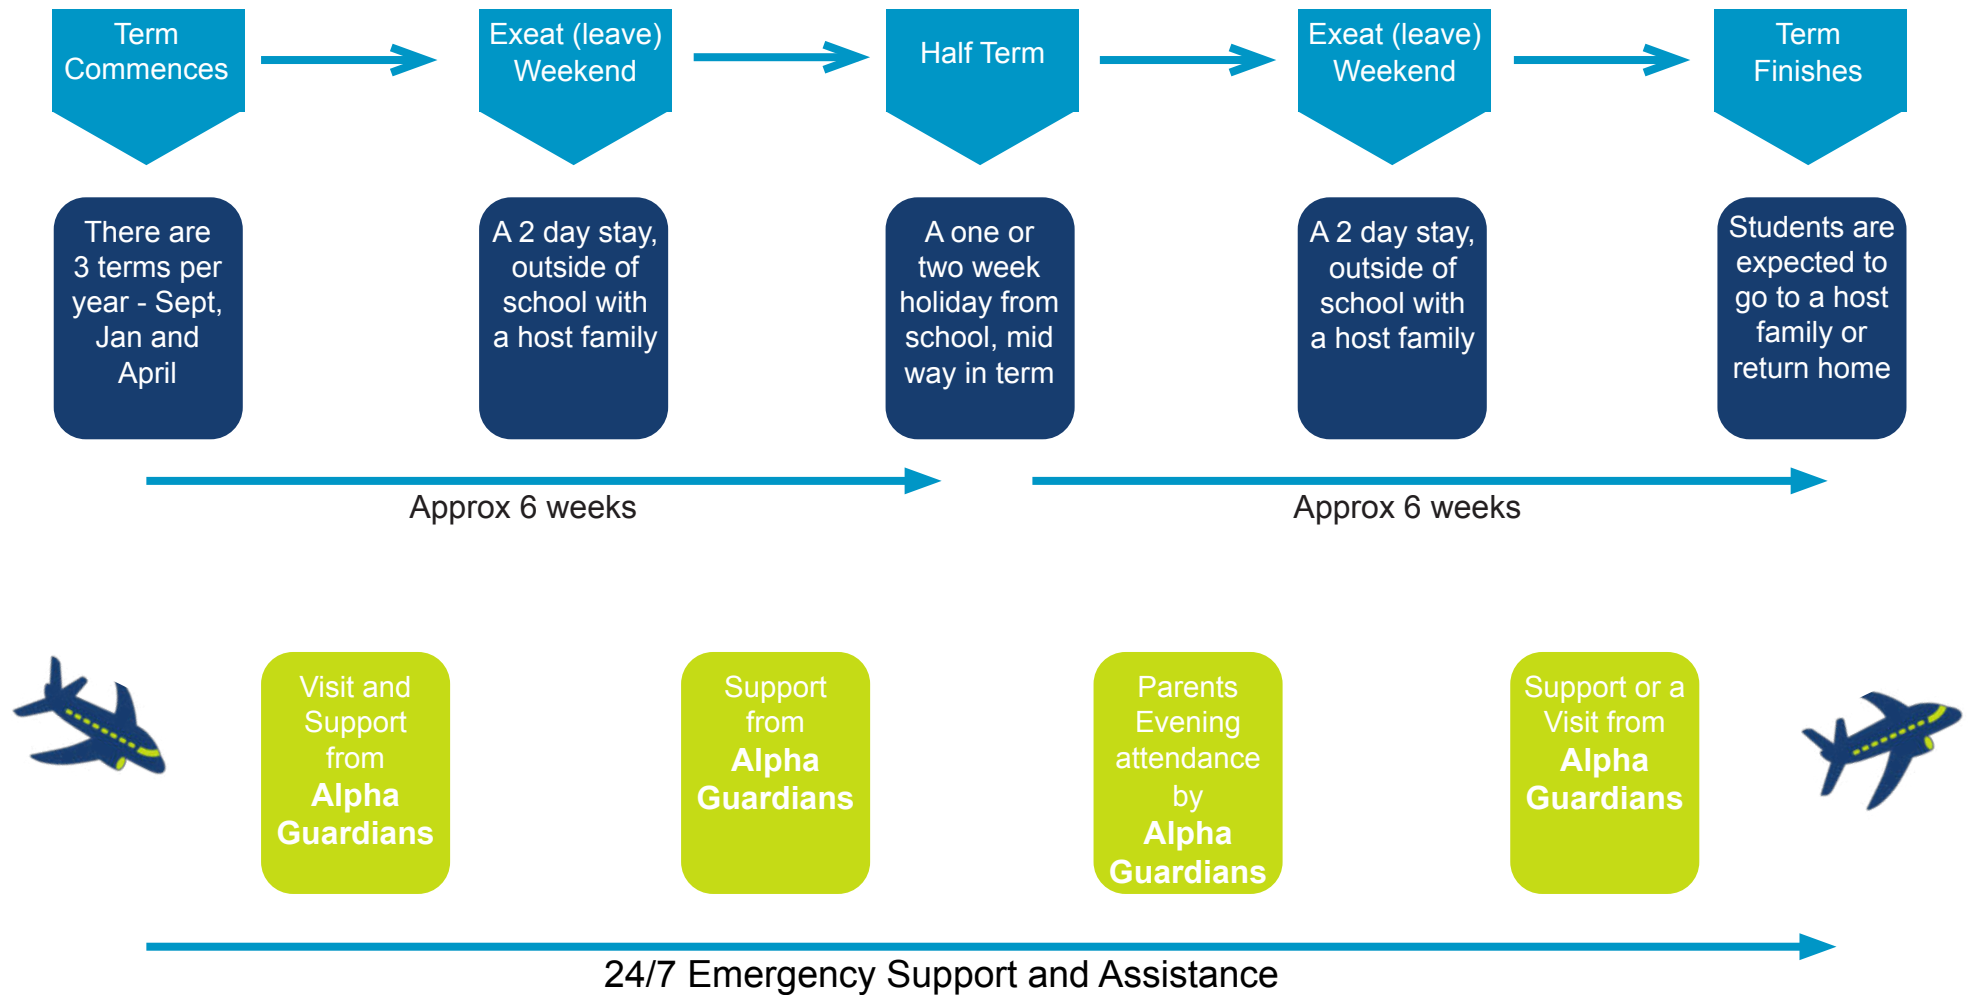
Term Commences

Exeat (leave) Weekend

Half Term

Exeat (leave) Weekend

Term Finishes

There are 3 terms per year - Sept, Jan and April

A 2 day stay, outside of school with a host family

A one or two week holiday from school, mid way in term

A 2 day stay, outside of school with a host family

Students are expected to go to a host family or return home

Approx 6 weeks

Approx 6 weeks

Visit and Support from Alpha Guardians

Support from Alpha Guardians

Parents Evening attendance by Alpha Guardians

Support or a Visit from Alpha Guardians

24/7 Emergency Support and Assistance